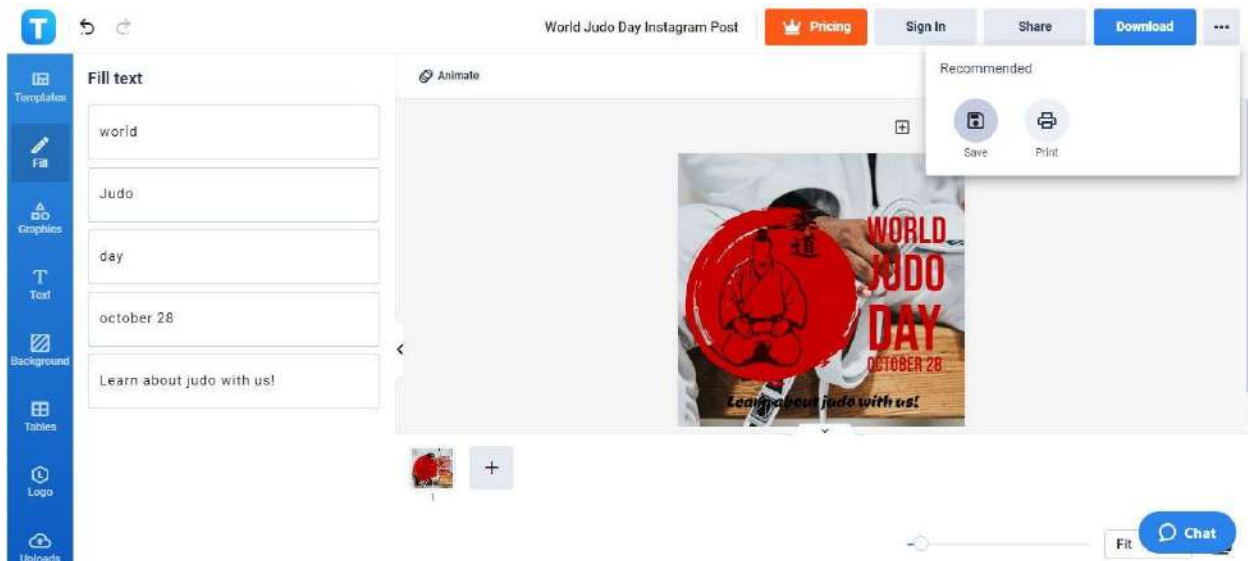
World Judo Day Instagram Post

Pricing

Sign In

Share

Download

...

Templates

Fill

Graphics

Text

Background

Tables

Logo

Uploads

Fill text

world

Judo

day

october 28

Learn about judo with us!

Animate

Recommended

Save

Print

柔道

WORLD JUDO DAY

OCTOBER 28

Learn about judo with us!

1

+

Fit

Chat